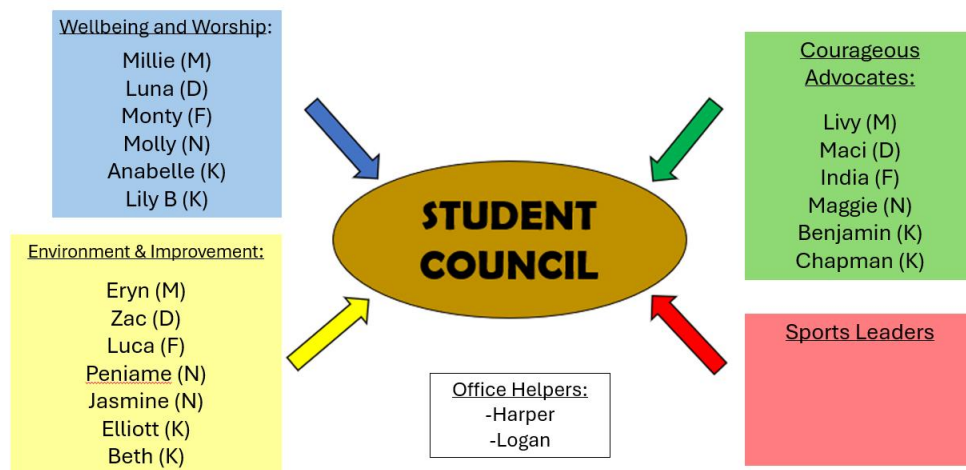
Wellbeing and Worship:
Millie (M)
Luna (D)
Monty (F)
Molly (N)
Anabelle (K)
Lily B (K)

Courageous Advocates:
Livy (M)
Maci (D)
India (F)
Maggie (N)
Benjamin (K)
Chapman (K)

STUDENT COUNCIL

Environment & Improvement:
Eryn (M)
Zac (D)
Luca (F)
Peniame (N)
Jasmine (N)
Elliott (K)
Beth (K)

Office Helpers:
-Harper
-Logan

Sports Leaders